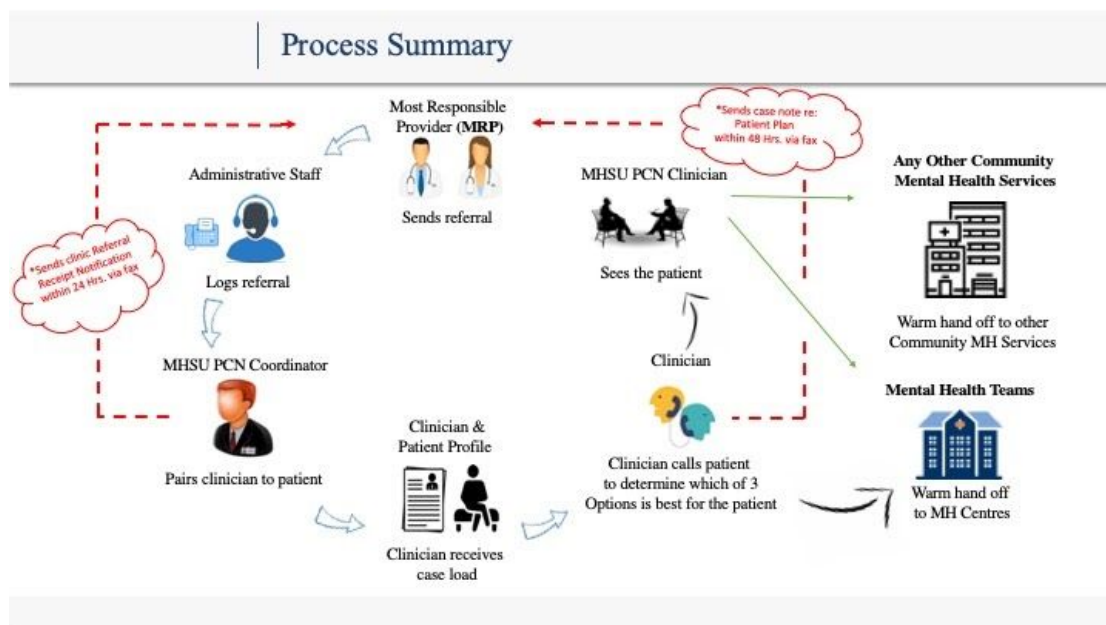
Process Summary

Most Responsible Provider (MRP)

Sends referral

*Sends case note re: Patient Plan within 48 Hrs. via fax

Administrative Staff

Logs referral

*Sends clinic Referral Receipt Notification within 24 Hrs. via fax

MHSU PCN Coordinator

Pairs clinician to patient

Clinician & Patient Profile

Clinician receives case load

MHSU PCN Clinician

Sees the patient

Clinician

Clinician calls patient to determine which of 3 Options is best for the patient

Any Other Community Mental Health Services

Warm hand off to other Community MH Services

Mental Health Teams

Warm hand off to MH Centres